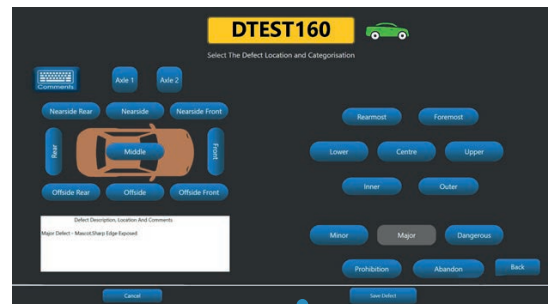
DTEST160

Select The Defect Location and Categorisation

Comments

Axle 1

Axle 2

Nearside Rear

Nearside

Nearside Front

Rear

Middle

Front

Offside Rear

Offside

Offside Front

Rearmost

Foremost

Lower

Centre

Upper

Inner

Outer

Defect Description, Location And Comments

Major Defect - Mascot Sharp Edge Exposed

Minor

Major

Dangerous

Prohibition

Abandon

Back

Cancel

Save Defect